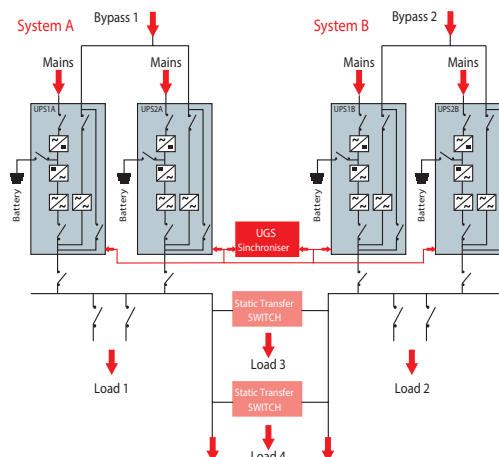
System A

Bypass 1

System B

Bypass 2

Mains

Mains

Mains

Mains

UPS1A

UPS2A

UPS1B

UPS2B

Battery

Battery

Battery

Battery

UGS Sinchroniser

Static Transfer SWITCH

Load 3

Load 1

Load 2

Static Transfer SWITCH

Load 4